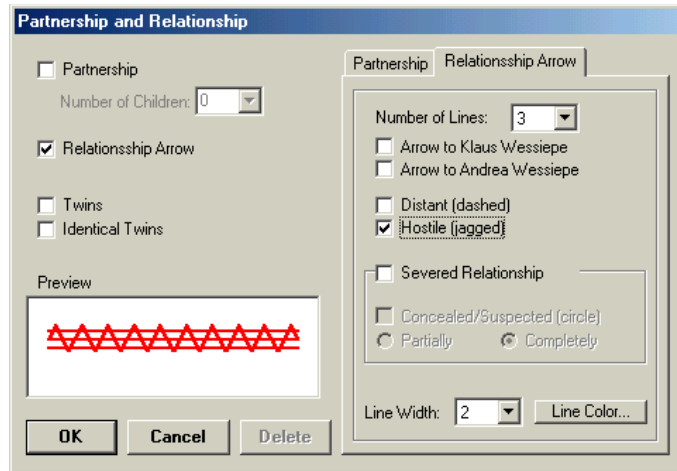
Partnership and Relationship

Partnership

Number of Children: 0

Relationsship Arrow

Twins

Identical Twins

Preview

OK

Cancel

Delete

Partnership

Relationsship Arrow

Number of Lines: 3

Arrow to Klaus Wessiepe

Arrow to Andrea Wessiepe

Distant (dashed)

Hostile (jagged)

Severed Relationship

Concealed/Suspected (circle)

Partially

Completely

Line Width: 2

Line Color...